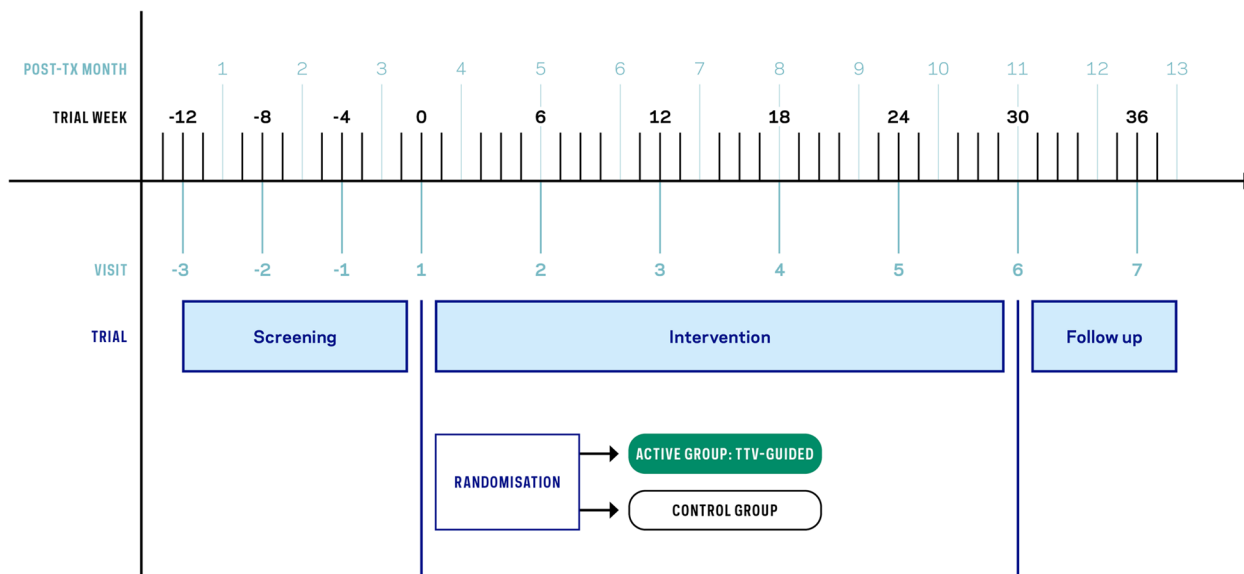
POST-TX MONTH 1 2 3 4 5 6 7 8 9 10 11 12 13

TRIAL WEEK -12 -8 -4 0 6 12 18 24 30 36

VISIT -3 -2 -1 1 2 3 4 5 6 7

TRIAL

Screening

Intervention

Follow up

RANDOMISATION

ACTIVE GROUP: TTV-GUIDED

CONTROL GROUP